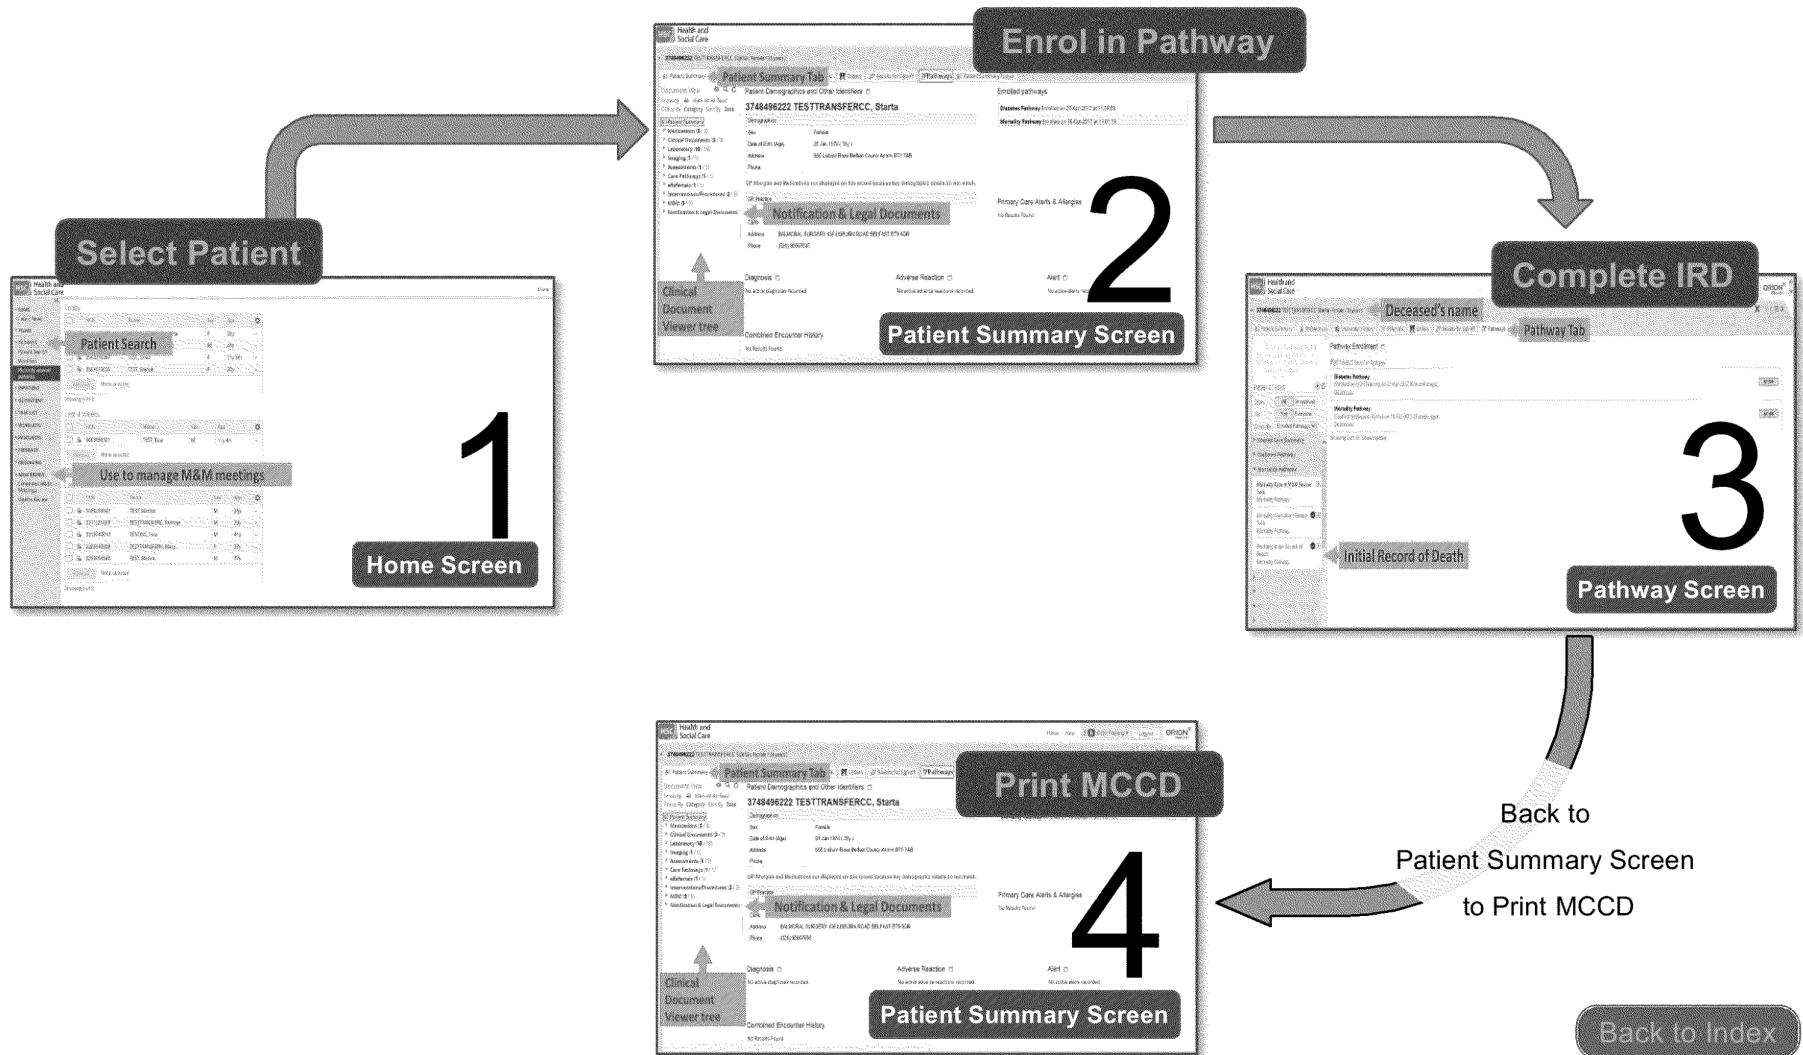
Select Patient

Health and Social Care

Patient Search

Use to manage M&M meetings

1

Home Screen

Enrol in Pathway

Health and Social Care

Patient Summary Tab

Patient Demographics and Other Identifiers

3748496222 TESTTRANSFERCC, Starta

Notification & Legal Documents

Clinical Document Viewer tree

2

Patient Summary Screen

Complete IRD

Health and Social Care

Deceased's name

Pathway Tab

Initial Record of Death

3

Pathway Screen

Back to Patient Summary Screen to Print MCCD

Print MCCD

Health and Social Care

Patient Summary Tab

Patient Demographics and Other Identifiers

3748496222 TESTTRANSFERCC, Starta

Notification & Legal Documents

Clinical Document Viewer tree

4

Patient Summary Screen

Back to Index